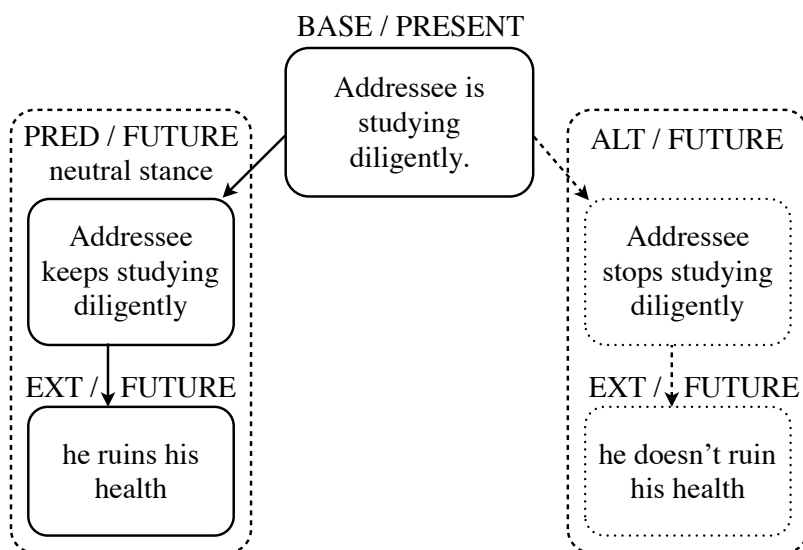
BASE / PRESENT

Addressee is studying diligently.

PRED / FUTURE
neutral stance

Addressee keeps studying diligently

EXT / FUTURE

he ruins his health

ALT / FUTURE

Addressee stops studying diligently

EXT / FUTURE

he doesn’t ruin his health